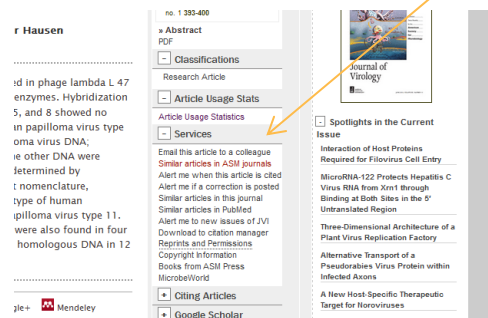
r Hausen

ed in phage lambda L 47 enzymes. Hybridization 5, and 8 showed no n papilloma virus type lloma virus DNA; e other DNA were determined by t nomenclature, type of human pilloma virus type 11. were also found in four homologous DNA in 12

gle+ Mendeley

no. 1 393-400

» Abstract
PDF

- Classifications
Research Article

- Article Usage Stats
Article Usage Statistics

- Services
Email this article to a colleague
Similar articles in ASM journals
Alert me when this article is cited
Alert me if a correction is posted
Similar articles in this journal
Similar articles in PubMed
Alert me to new issues of JVI
Download to citation manager
Reprints and Permissions
Copyright Information
Books from ASM Press
MicrobeWorld

+ Citing Articles

+ Google Scholar

Journal of Virology

- Spotlights in the Current Issue

Interaction of Host Proteins Required for Filovirus Cell Entry

MicroRNA-122 Protects Hepatitis C Virus RNA from Xrn1 through Binding at Both Sites in the 5' Untranslated Region

Three-Dimensional Architecture of a Plant Virus Replication Factory

Alternative Transport of a Pseudorabies Virus Protein within Infected Axons

A New Host-Specific Therapeutic Target for Noroviruses